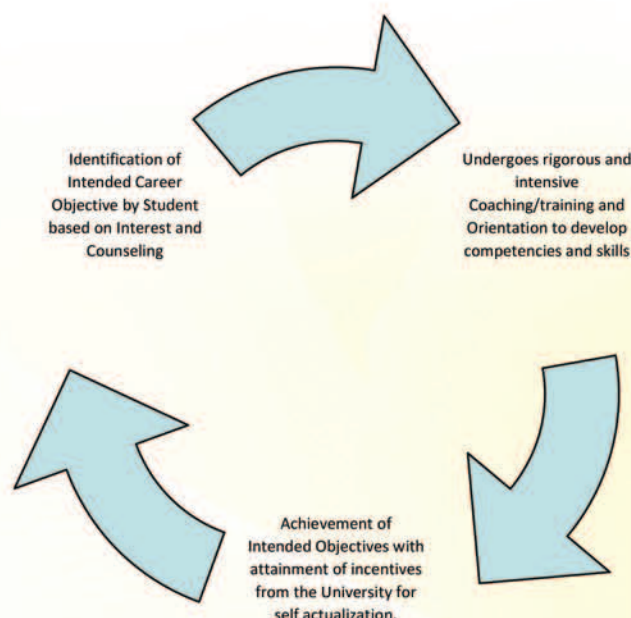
Identification of Intended Career Objective by Student based on Interest and Counseling

Undergoes rigorous and intensive Coaching/training and Orientation to develop competencies and skills

Achievement of Intended Objectives with attainment of incentives from the University for self actualization.